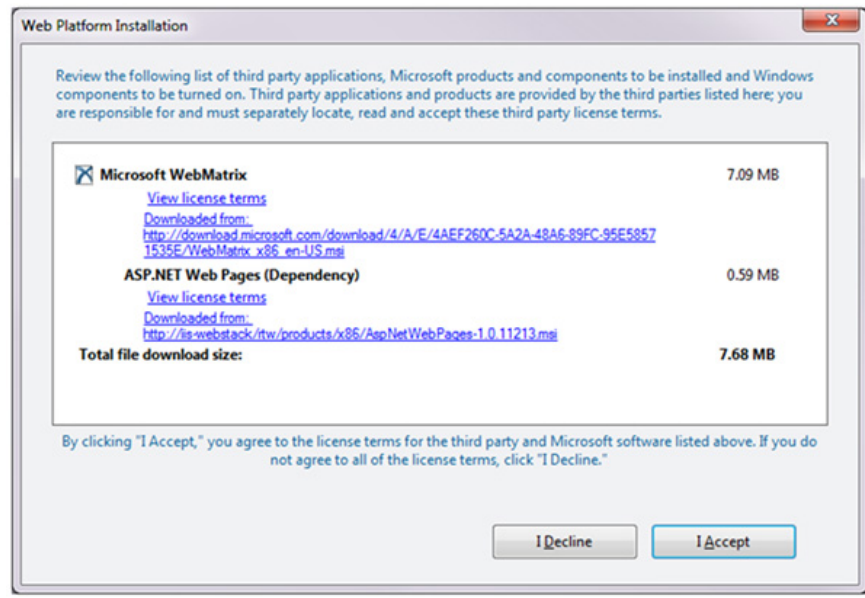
Web Platform Installation

Review the following list of third party applications, Microsoft products and components to be installed and Windows components to be turned on. Third party applications and products are provided by the third parties listed here; you are responsible for and must separately locate, read and accept these third party license terms.

Microsoft WebMatrix 7.09 MB
View license terms
Downloaded from:
http://download.microsoft.com/download/4/A/E/4AEF260C-5A2A-48A6-89FC-95E58571535E/WebMatrix_x86_en-US.msi

ASP.NET Web Pages (Dependency) 0.59 MB
View license terms
Downloaded from:
http://iis-webstack/rtw/products/x86/AspNetWebPages-1.0.11213.msi

Total file download size: 7.68 MB

By clicking "I Accept," you agree to the license terms for the third party and Microsoft software listed above. If you do not agree to all of the license terms, click "I Decline."

I Decline

I Accept